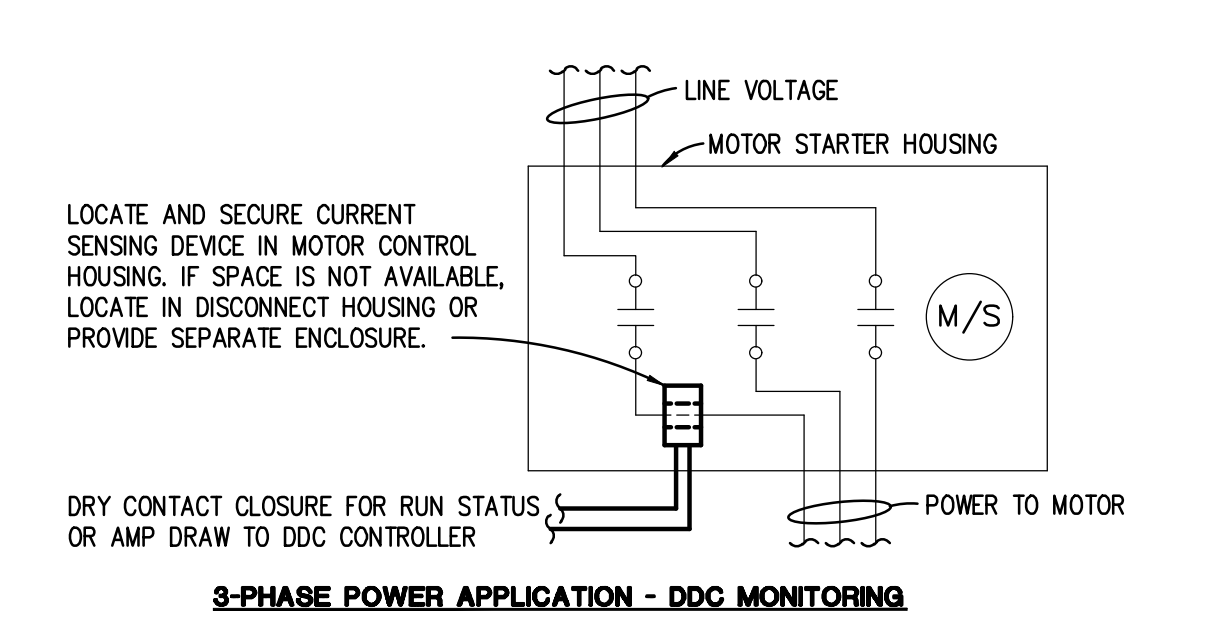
LINE VOLTAGE

MOTOR STARTER HOUSING

LOCATE AND SECURE CURRENT SENSING DEVICE IN MOTOR CONTROL HOUSING. IF SPACE IS NOT AVAILABLE, LOCATE IN DISCONNECT HOUSING OR PROVIDE SEPARATE ENCLOSURE.

M/S

DRY CONTACT CLOSURE FOR RUN STATUS OR AMP DRAW TO DDC CONTROLLER

POWER TO MOTOR

3-PHASE POWER APPLICATION - DDC MONITORING